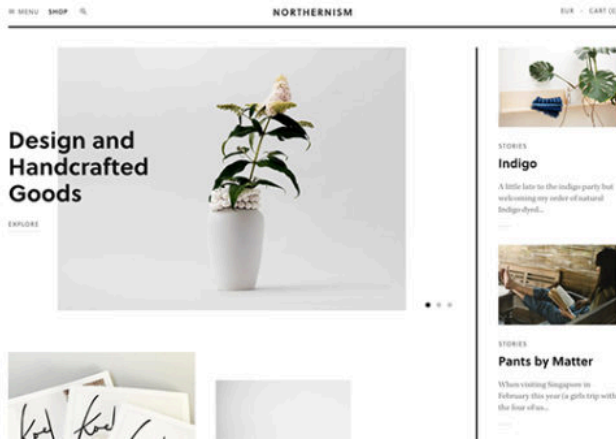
≡ MENU SHOP

NORTHERNISM

EUR · CART (0)

Design and Handcrafted Goods

EXPLORE

STORIES

Indigo

A little late to the indigo party but welcoming my order of natural Indigo dyed...

STORIES

Pants by Matter

When visiting Singapore in February this year (a girls trip with the four of us...